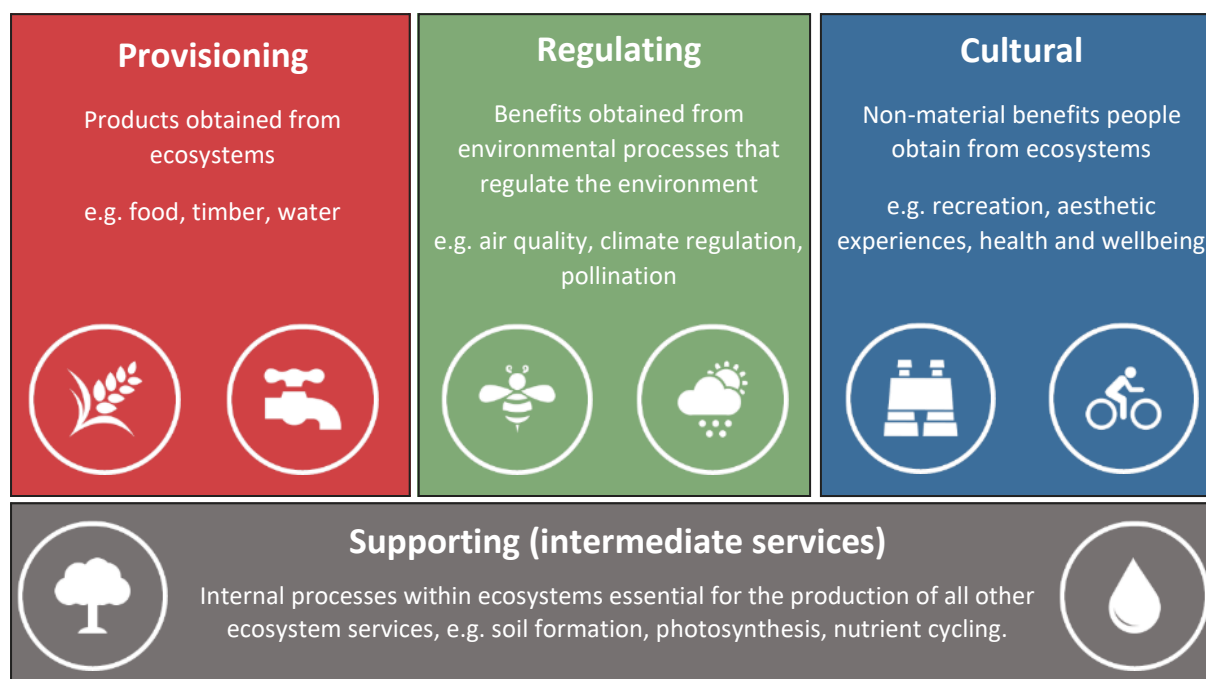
Provisioning

Products obtained from ecosystems

e.g. food, timber, water

Regulating

Benefits obtained from environmental processes that regulate the environment

e.g. air quality, climate regulation, pollination

Cultural

Non-material benefits people obtain from ecosystems

e.g. recreation, aesthetic experiences, health and wellbeing

Supporting (intermediate services)

Internal processes within ecosystems essential for the production of all other ecosystem services, e.g. soil formation, photosynthesis, nutrient cycling.